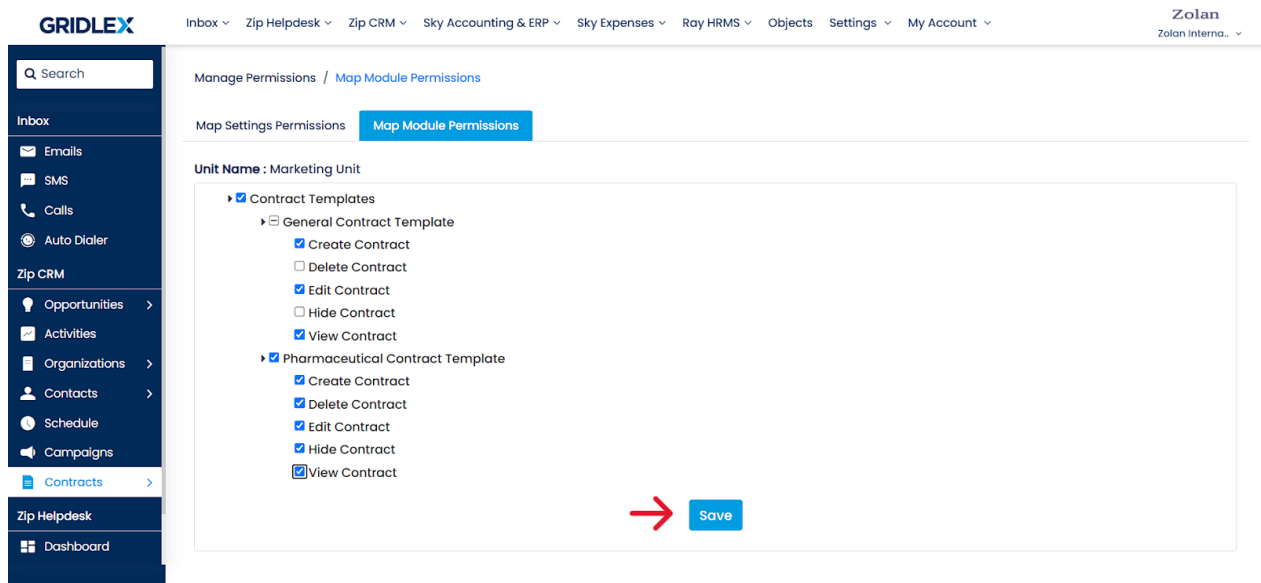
GRIDLEX

Inbox ⌄ Zip Helpdesk ⌄ Zip CRM ⌄ Sky Accounting & ERP ⌄ Sky Expenses ⌄ Ray HRMS ⌄ Objects Settings ⌄ My Account ⌄

Zolan
Zolan Interna.. ⌄

Search

Inbox
Emails
SMS
Calls
Auto Dialer

Zip CRM
Opportunities
Activities
Organizations
Contacts
Schedule
Campaigns
Contracts

Zip Helpdesk
Dashboard

Manage Permissions / Map Module Permissions

Map Settings Permissions
Map Module Permissions

Unit Name : Marketing Unit

Contract Templates
General Contract Template
Create Contract
Delete Contract
Edit Contract
Hide Contract
View Contract
Pharmaceutical Contract Template
Create Contract
Delete Contract
Edit Contract
Hide Contract
View Contract

Save